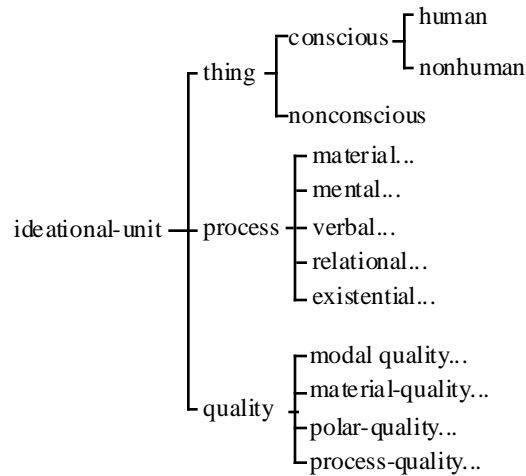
ideational-unit

thing

conscious

human

nonhuman

nonconscious

process

material...

mental...

verbal...

relational...

existential...

quality

modal quality...

material-quality...

polar-quality...

process-quality...